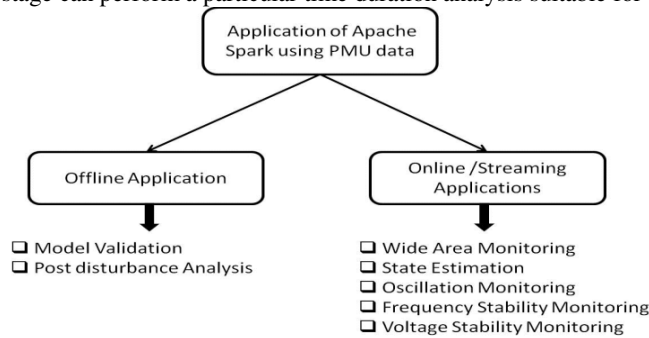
stage can perform a particular time duration analysis suitable for

Application of Apache Spark using PMU data

Offline Application

Online /Streaming Applications

❑ Model Validation
❑ Post disturbance Analysis

❑ Wide Area Monitoring
❑ State Estimation
❑ Oscillation Monitoring
❑ Frequency Stability Monitoring
❑ Voltage Stability Monitoring